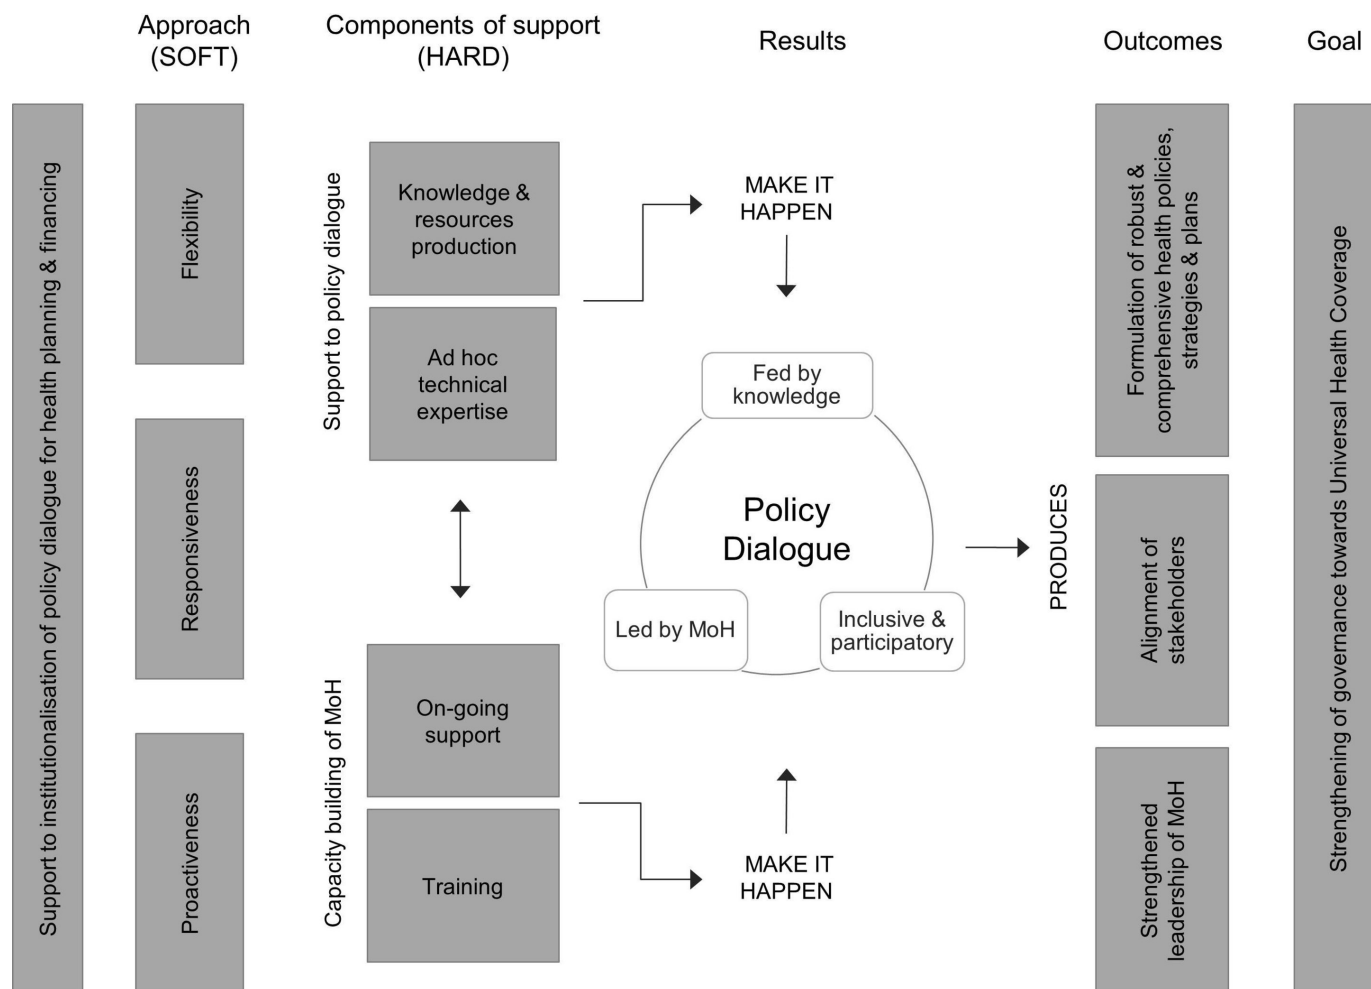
Approach (SOFT)

Components of support (HARD)

Results

Outcomes

Goal

Support to institutionalisation of policy dialogue for health planning & financing

Flexibility

Responsiveness

Proactiveness

Support to policy dialogue

Knowledge & resources production

Ad hoc technical expertise

Capacity building of MoH

On-going support

Training

MAKE IT HAPPEN

Fed by knowledge

Policy Dialogue

Led by MoH

Inclusive & participatory

MAKE IT HAPPEN

PRODUCES

Formulation of robust & comprehensive health policies, strategies & plans

Alignment of stakeholders

Strengthened leadership of MoH

Strengthening of governance towards Universal Health Coverage